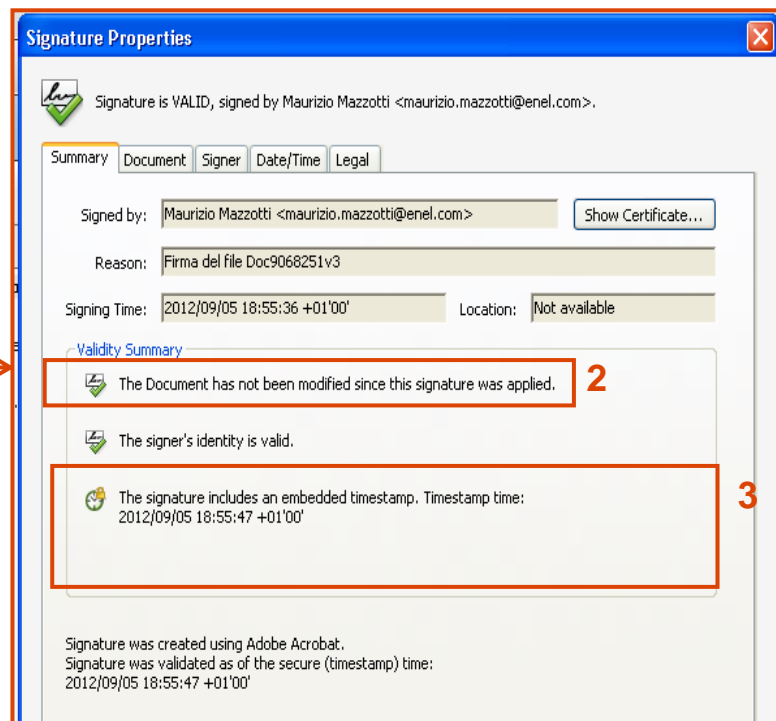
Signature Properties

Signature is VALID, signed by Maurizio Mazzotti <maurizio.mazzotti@enel.com>.

Summary | Document | Signer | Date/Time | Legal

Signed by: Maurizio Mazzotti <maurizio.mazzotti@enel.com>

Show Certificate...

Reason: Firma del file Doc9068251v3

Signing Time: 2012/09/05 18:55:36 +01'00'

Location: Not available

Validity Summary

The Document has not been modified since this signature was applied.

2

The signer's identity is valid.

The signature includes an embedded timestamp. Timestamp time: 2012/09/05 18:55:47 +01'00'

3

Signature was created using Adobe Acrobat.
Signature was validated as of the secure (timestamp) time:
2012/09/05 18:55:47 +01'00'